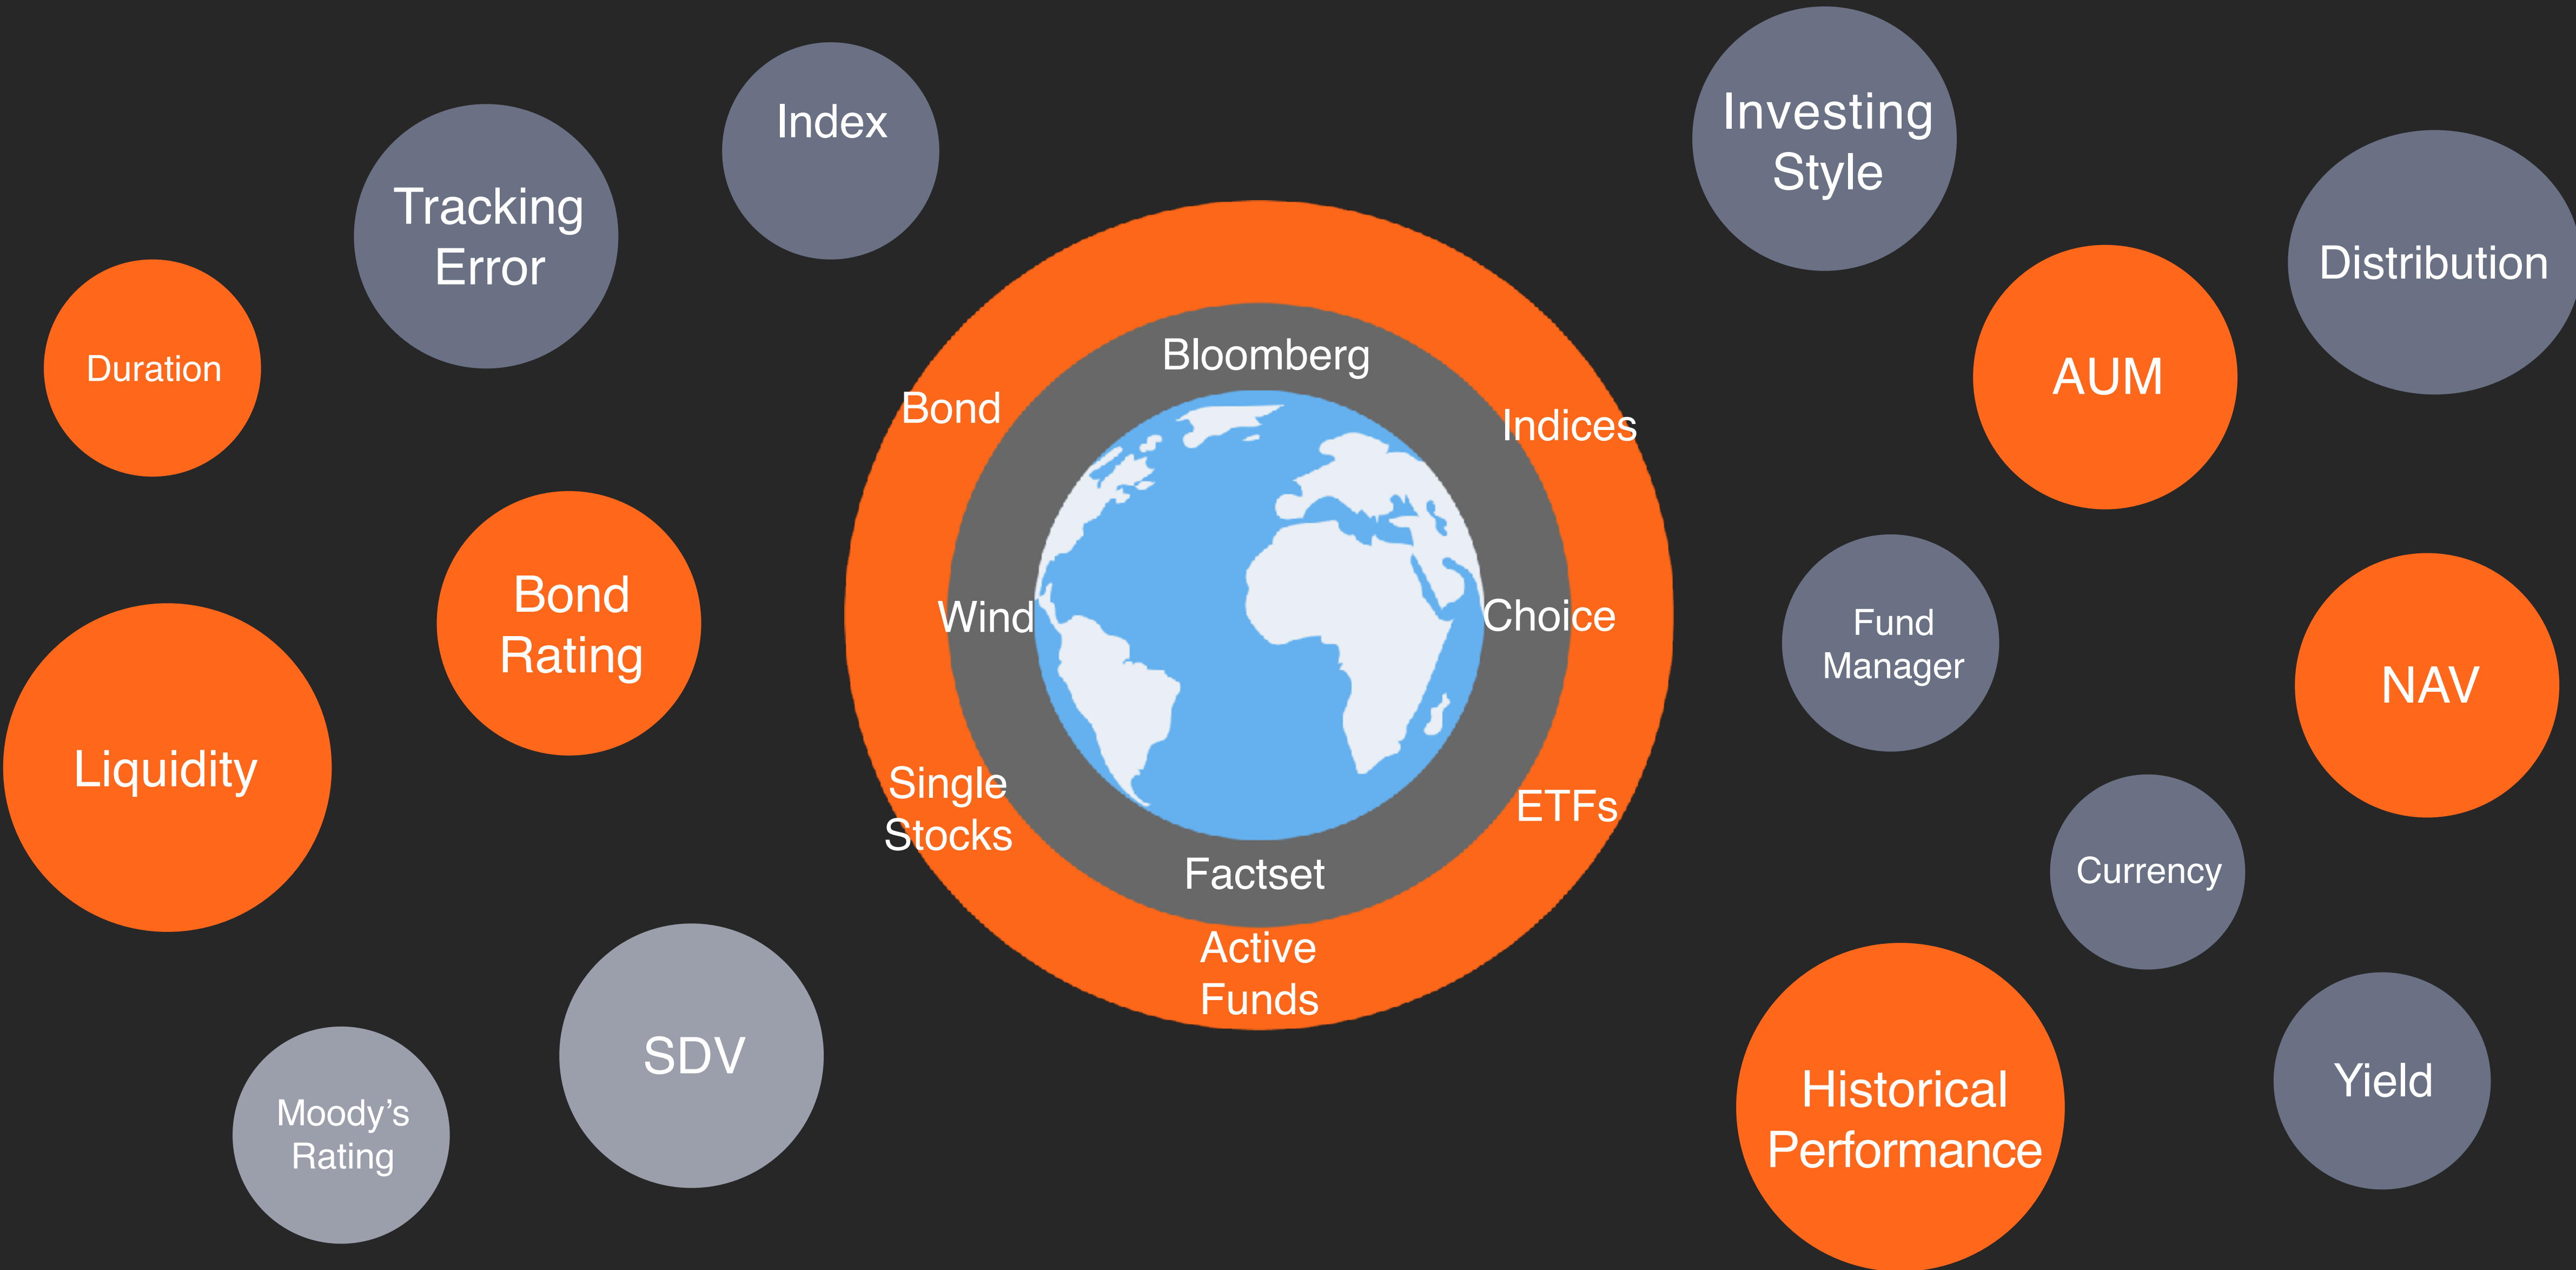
Index

Tracking Error

Duration

Bond Rating

Liquidity

Moody's Rating

SDV

Bloomberg

Bond

Indices

Wind

Choice

Single Stocks

ETFs

Factset

Active Funds

Investing Style

Distribution

AUM

Fund Manager

NAV

Currency

Historical Performance

Yield